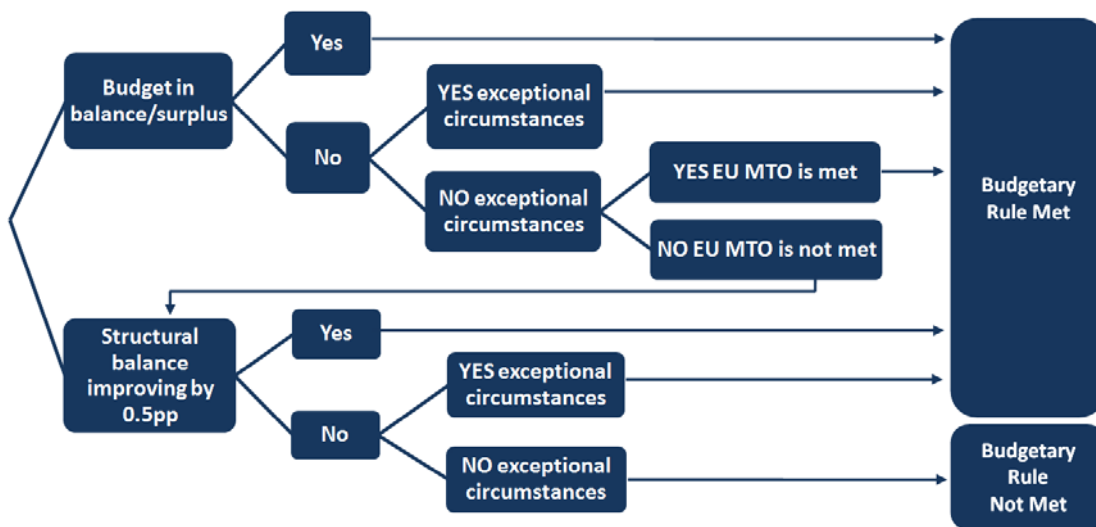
Budget in balance/surplus

Yes

No

YES exceptional circumstances

NO exceptional circumstances

YES EU MTO is met

NO EU MTO is not met

Budgetary Rule Met

Structural balance improving by 0.5pp

Yes

No

YES exceptional circumstances

NO exceptional circumstances

Budgetary Rule Not Met